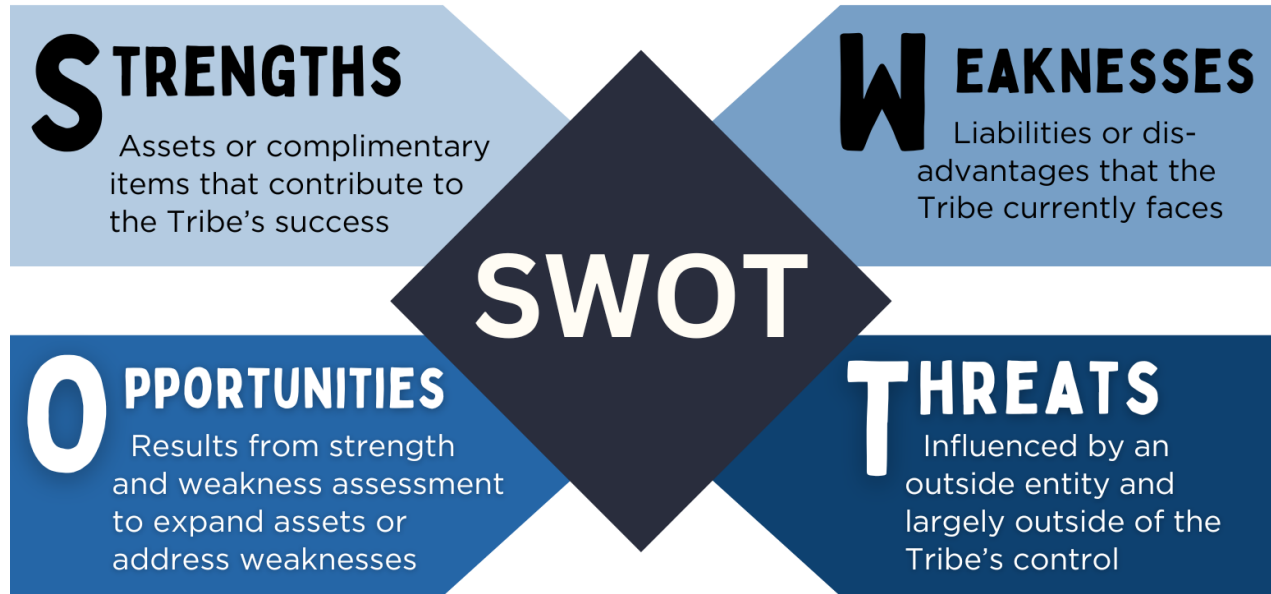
STRENGTHS

Assets or complimentary items that contribute to the Tribe's success

WEAKNESSES

Liabilities or disadvantages that the Tribe currently faces

SWOT

OPPORTUNITIES

Results from strength and weakness assessment to expand assets or address weaknesses

THREATS

Influenced by an outside entity and largely outside of the Tribe's control